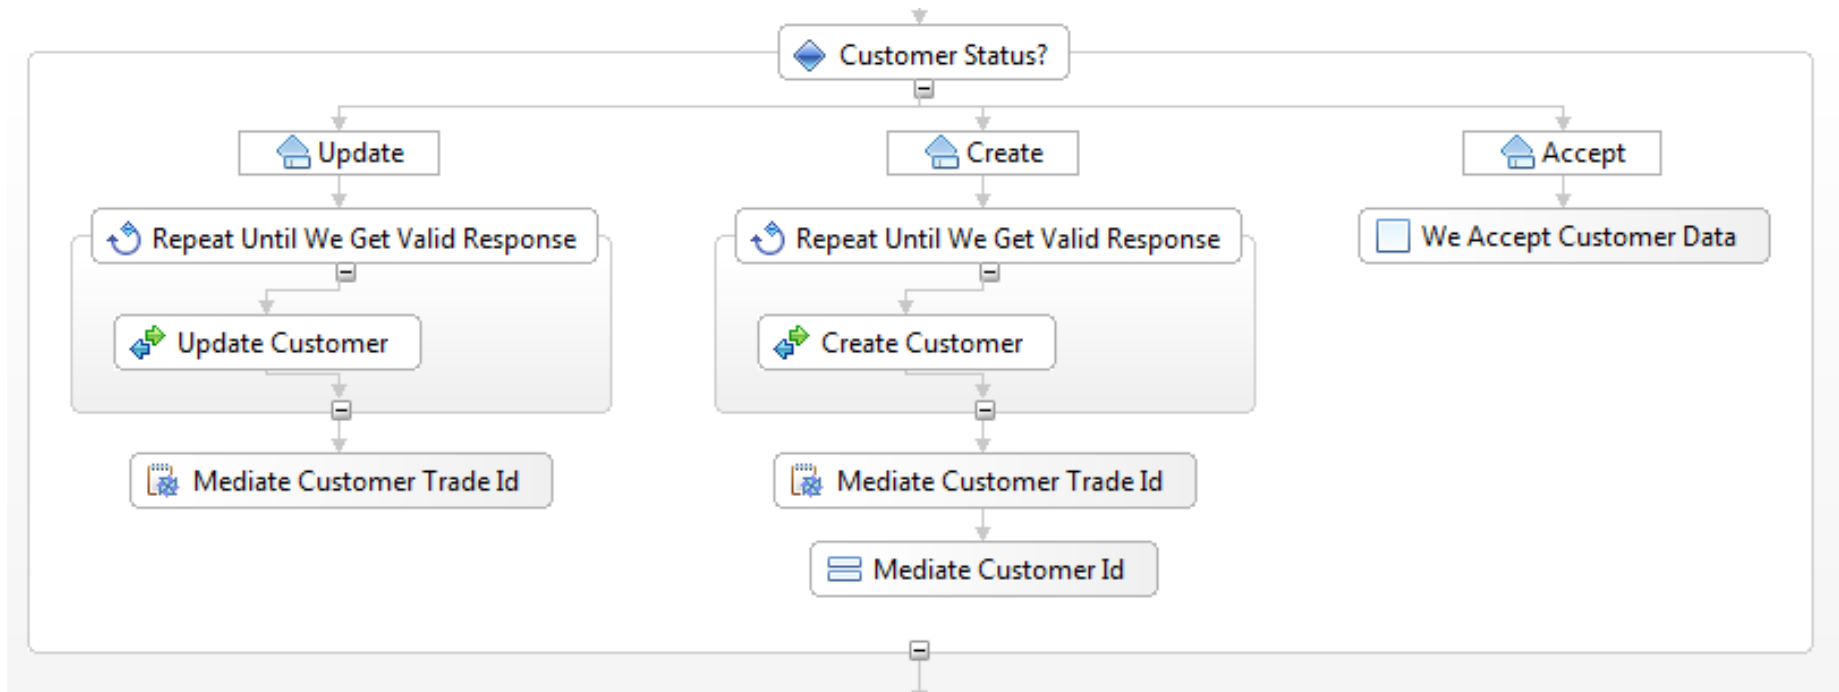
Customer Status?

Update

Repeat Until We Get Valid Response

Update Customer

Mediate Customer Trade Id

Create

Repeat Until We Get Valid Response

Create Customer

Mediate Customer Trade Id

Mediate Customer Id

Accept

We Accept Customer Data